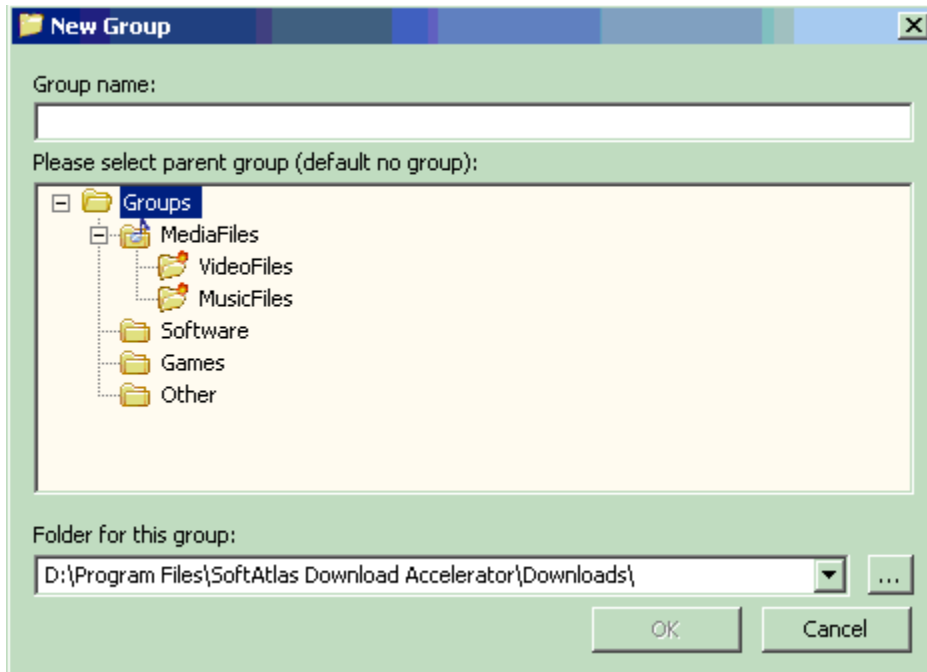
New Group

Group name:

Please select parent group (default no group):

Groups
MediaFiles
VideoFiles
MusicFiles
Software
Games
Other

Folder for this group:

D:\Program Files\SoftAtlas Download Accelerator\Downloads\

...

OK

Cancel